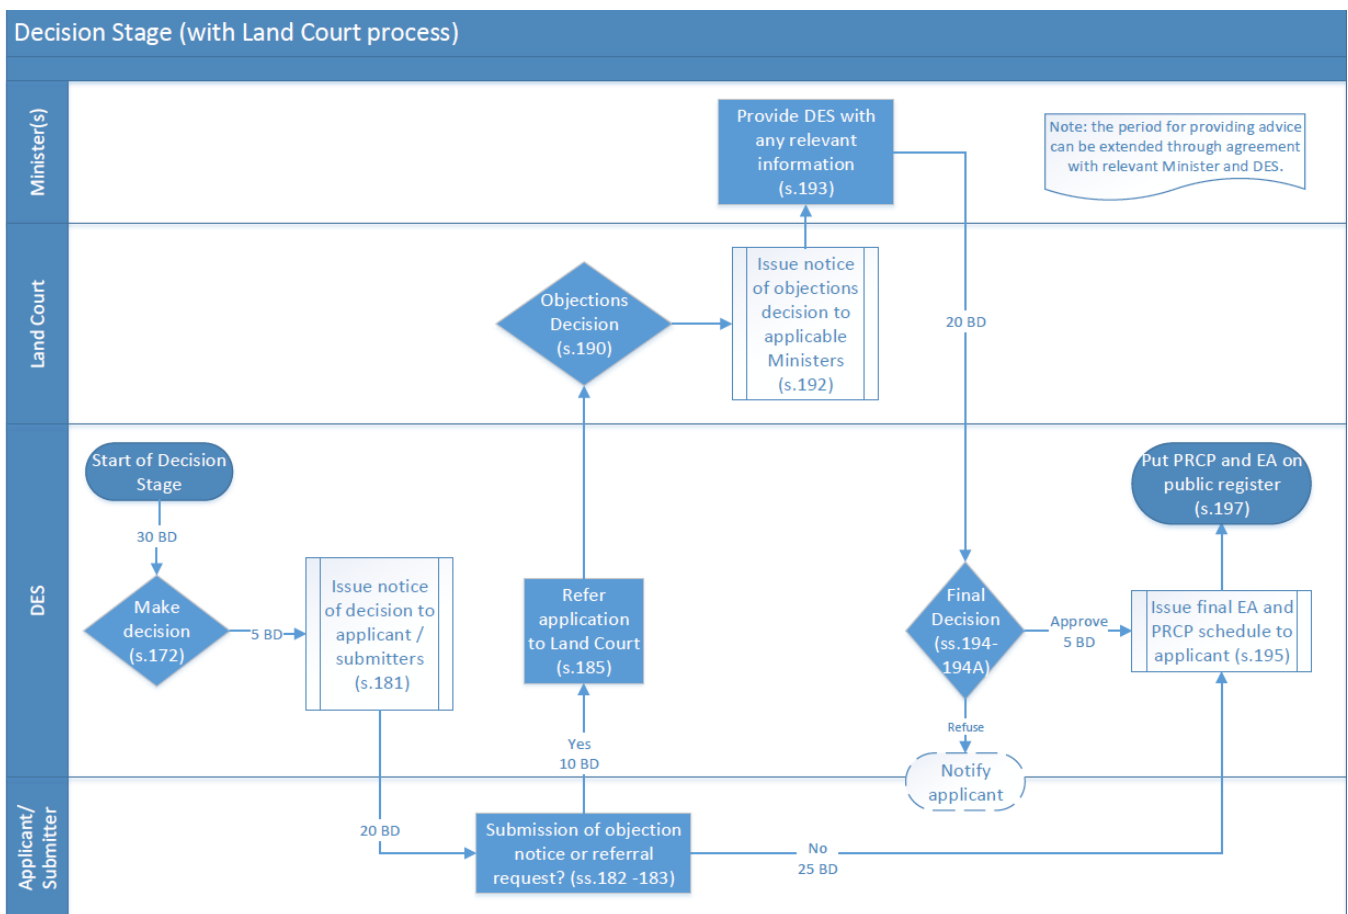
Decision Stage (with Land Court process)

Minister(s)

Provide DES with any relevant information (s.193)

Note: the period for providing advice can be extended through agreement with relevant Minister and DES.

Land Court

Objections Decision (s.190)

Issue notice of objections decision to applicable Ministers (s.192)

20 BD

DES

Start of Decision Stage

30 BD

Make decision (s.172)

5 BD

Issue notice of decision to applicant / submitters (s.181)

Refer application to Land Court (s.185)

Final Decision (ss.194-194A)

Approve 5 BD

Issue final EA and PRCP schedule to applicant (s.195)

Put PRCP and EA on public register (s.197)

Refuse

Notify applicant

Yes 10 BD

Applicant/ Submitter

20 BD

Submission of objection notice or referral request? (ss.182 -183)

No 25 BD